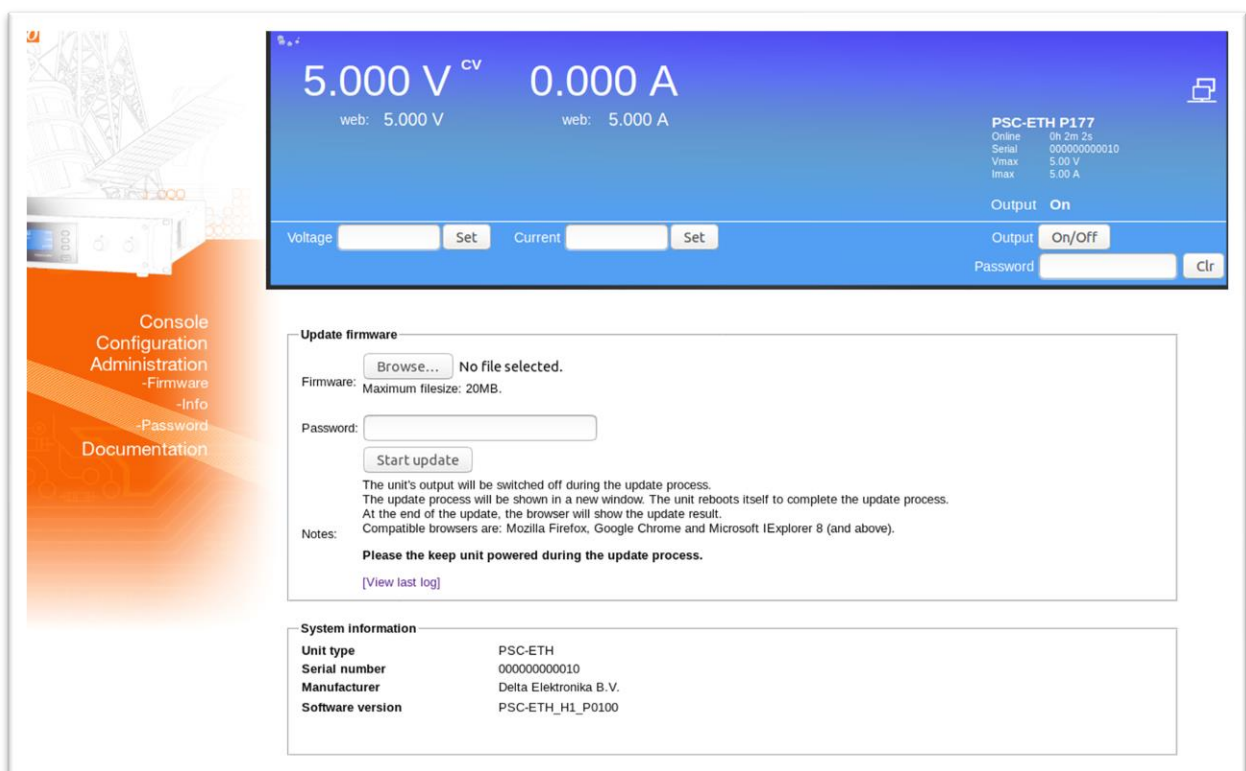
5.000 V CV 0.000 A

web: 5.000 V web: 5.000 A

PSC-ETH P177
Online 0h 2m 2s
Serial 000000000010
Vmax 5.00 V
Imax 5.00 A

Output On

Voltage Set Current Set Output On/Off
Password Clr

Console
Configuration
Administration
-Firmware
-Info
-Password
Documentation

Update firmware

Firmware: Browse... No file selected.
Maximum filesize: 20MB.

Password:

Start update

Notes: The unit's output will be switched off during the update process.
The update process will be shown in a new window. The unit reboots itself to complete the update process.
At the end of the update, the browser will show the update result.
Compatible browsers are: Mozilla Firefox, Google Chrome and Microsoft IExplorer 8 (and above).

Please the keep unit powered during the update process.

[View last log]

System information

| Unit type | PSC-ETH |
|---|---|
| Serial number | 000000000010 |
| Manufacturer | Delta Elektronika B.V. |
| Software version | PSC-ETH_H1_P0100 |